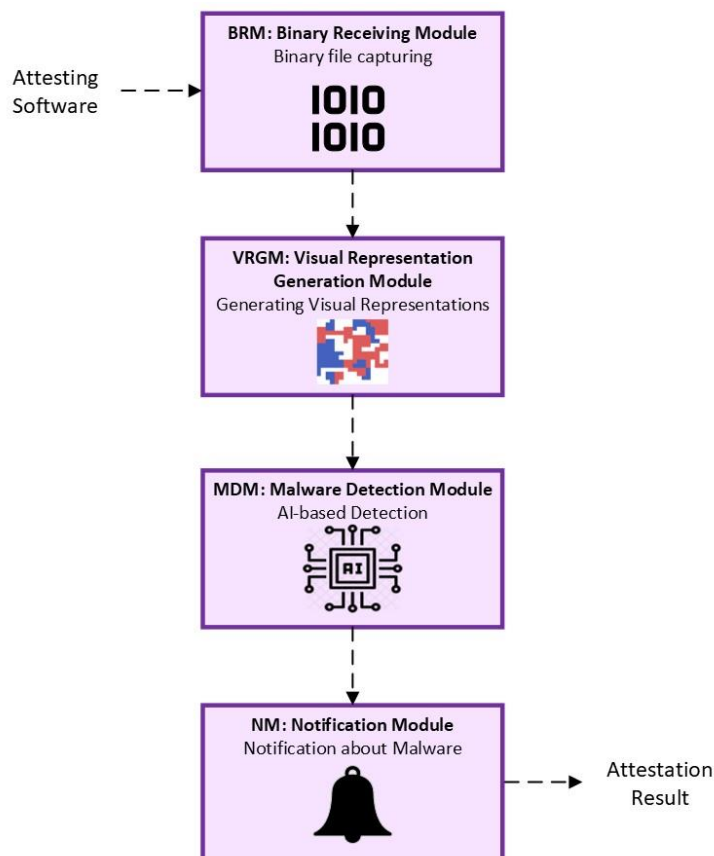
Attesting Software

**BRM: Binary Receiving Module**
Binary file capturing

1010
1010

**VRGM: Visual Representation Generation Module**
Generating Visual Representations

**MDM: Malware Detection Module**
AI-based Detection

AI

**NM: Notification Module**
Notification about Malware

Attestation Result